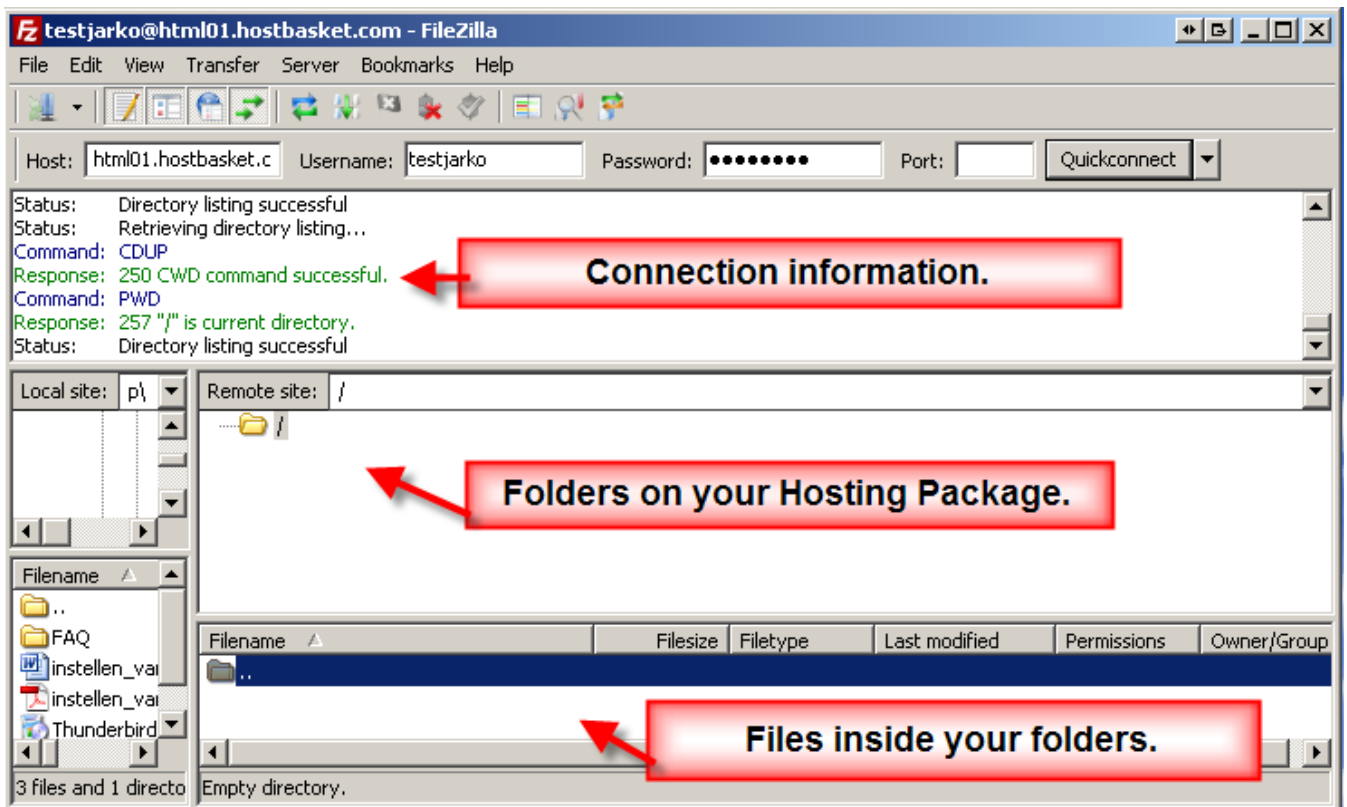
testjarko@html01.hostbasket.com - FileZilla

File Edit View Transfer Server Bookmarks Help

Host: html01.hostbasket.c Username: testjarko Password: •••••••• Port: Quickconnect

Status: Directory listing successful
Status: Retrieving directory listing...
Command: CDUP
Response: 250 CWD command successful.
Command: PWD
Response: 257 "/" is current directory.
Status: Directory listing successful

Connection information.

Local site: p\

Remote site: /

/

Folders on your Hosting Package.

| Filename |
|---|
| .. |
| FAQ |
| instellen_va |
| instellen_va |
| Thunderbird |

| Filename | Filesize | Filetype | Last modified | Permissions | Owner/Group |
|---|---|---|---|---|---|
| .. | | | | | |

Files inside your folders.

3 files and 1 directo

Empty directory.